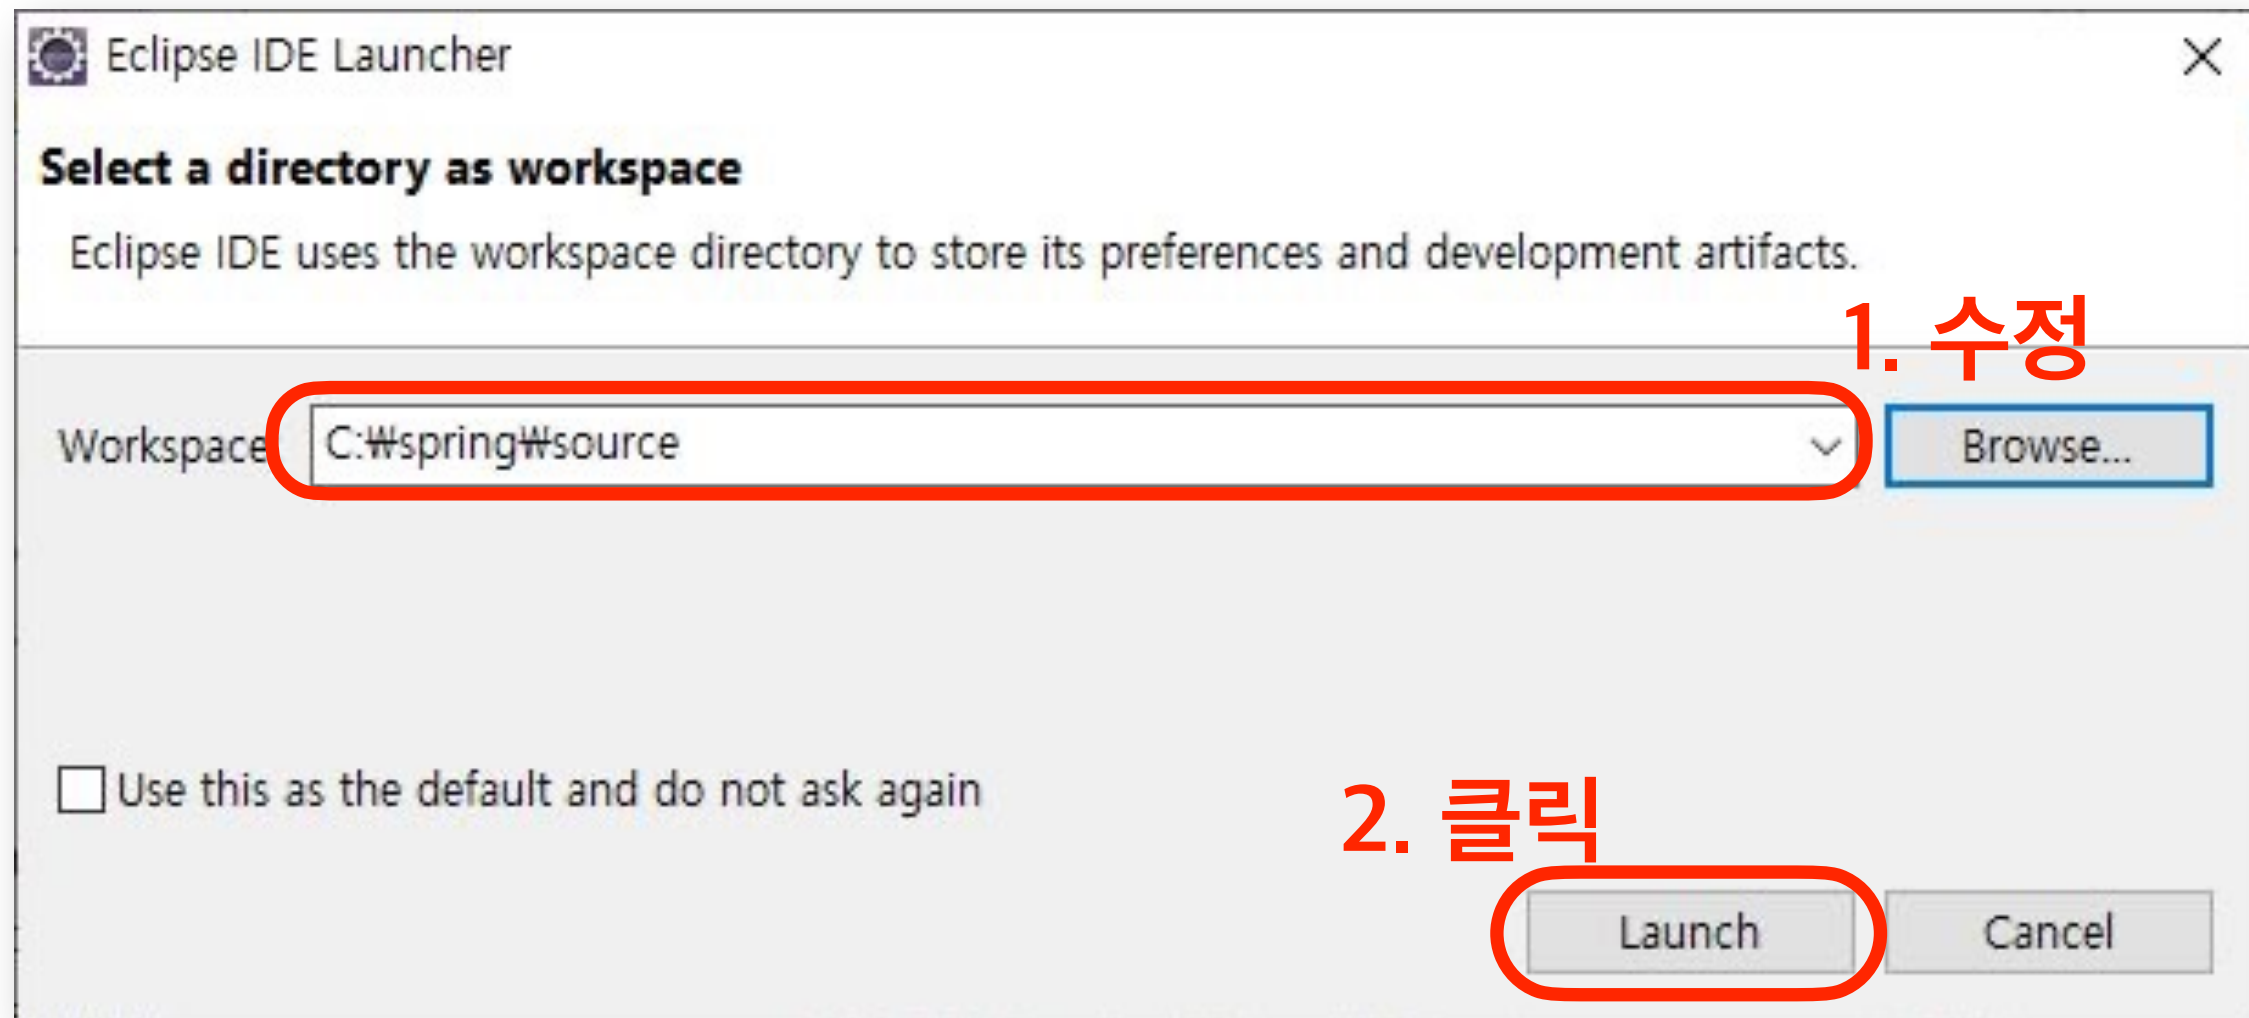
Eclipse IDE Launcher

Select a directory as workspace

Eclipse IDE uses the workspace directory to store its preferences and development artifacts.

1. 수정

Workspace C:₩spring₩source

Browse...

Use this as the default and do not ask again

2. 클릭

Launch

Cancel